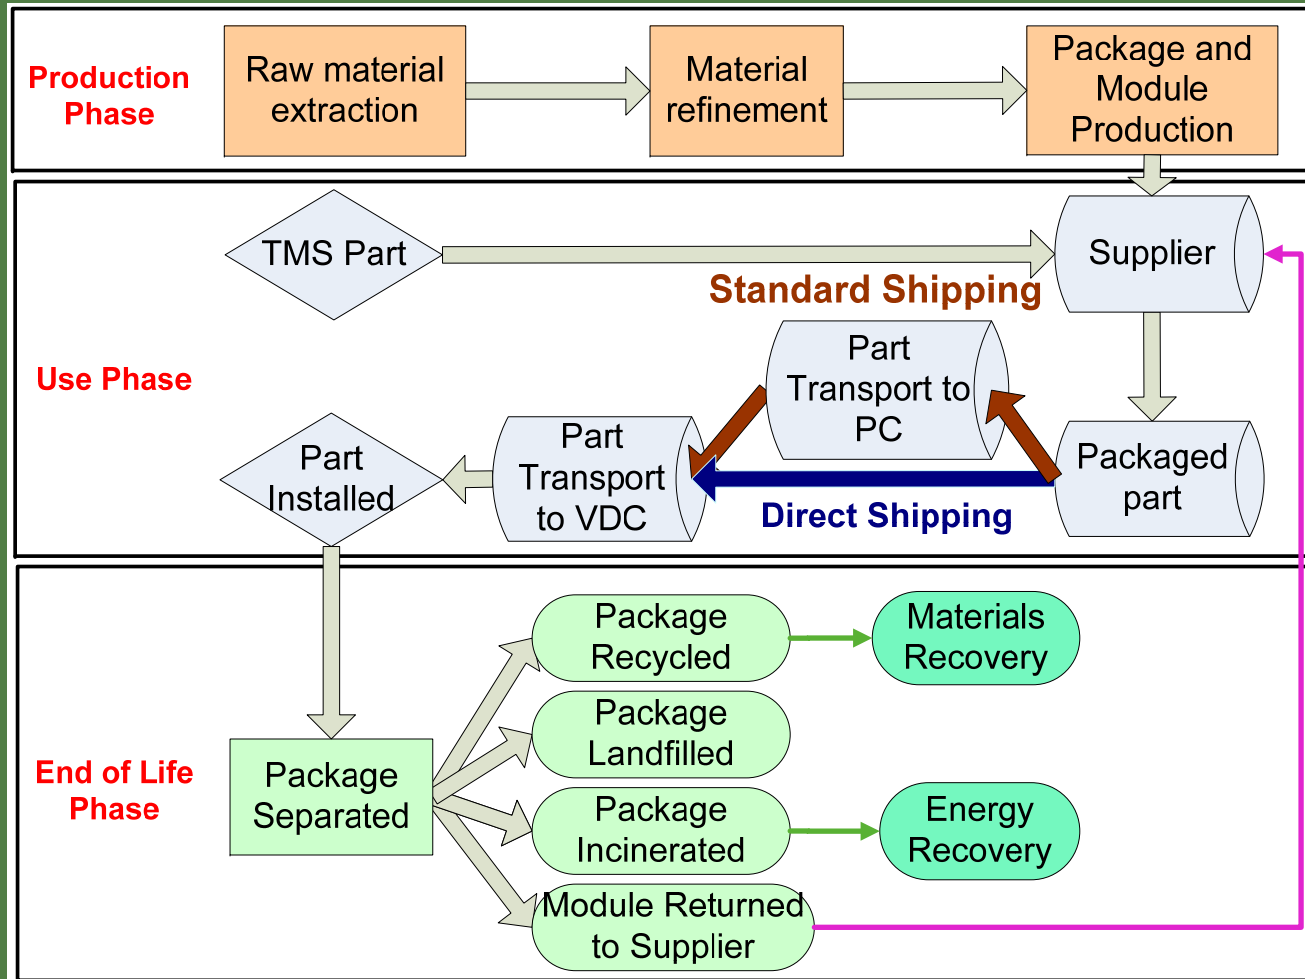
Production Phase

Raw material extraction

Material refinement

Package and Module Production

Use Phase

TMS Part

Supplier

Standard Shipping

Part Transport to PC

Packaged part

Part Installed

Part Transport to VDC

Direct Shipping

End of Life Phase

Package Separated

Package Recycled

Materials Recovery

Package Landfilled

Package Incinerated

Energy Recovery

Module Returned to Supplier